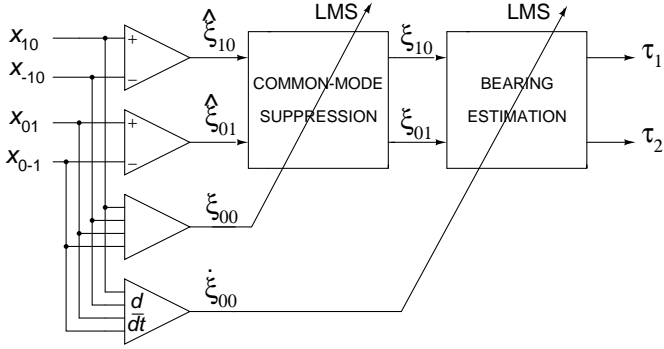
$x_{10}$
$x_{-10}$
$x_{01}$
$x_{0-1}$
+
−
+
−
$\frac{d}{dt}$
$\hat{\xi}_{10}$
$\hat{\xi}_{01}$
$\xi_{00}$
$\dot{\xi}_{00}$
LMS
COMMON-MODE SUPPRESSION
$\xi_{10}$
$\xi_{01}$
LMS
BEARING ESTIMATION
$\tau_1$
$\tau_2$